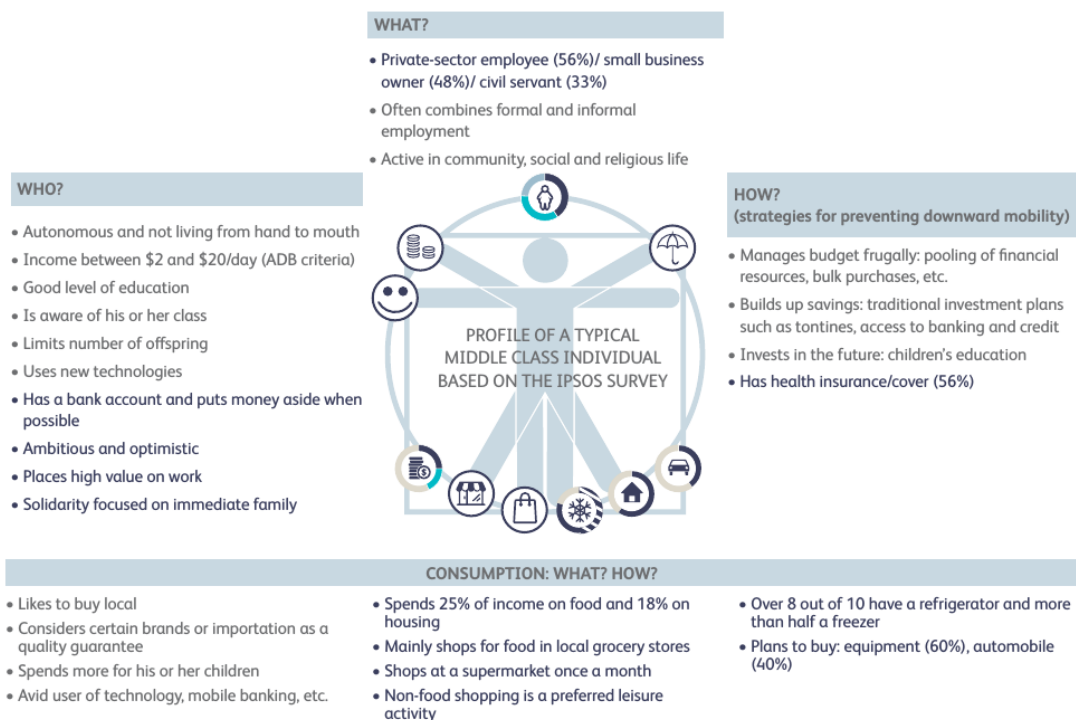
WHAT?

• Private-sector employee (56%)/ small business owner (48%)/ civil servant (33%)
• Often combines formal and informal employment
• Active in community, social and religious life

WHO?

• Autonomous and not living from hand to mouth
• Income between \$2 and \$20/day (ADB criteria)
• Good level of education
• Is aware of his or her class
• Limits number of offspring
• Uses new technologies
• Has a bank account and puts money aside when possible
• Ambitious and optimistic
• Places high value on work
• Solidarity focused on immediate family

PROFILE OF A TYPICAL MIDDLE CLASS INDIVIDUAL BASED ON THE IPSOS SURVEY

HOW?
(strategies for preventing downward mobility)

• Manages budget frugally: pooling of financial resources, bulk purchases, etc.
• Builds up savings: traditional investment plans such as tontines, access to banking and credit
• Invests in the future: children's education
• Has health insurance/cover (56%)

CONSUMPTION: WHAT? HOW?

• Likes to buy local
• Considers certain brands or importation as a quality guarantee
• Spends more for his or her children
• Avid user of technology, mobile banking, etc.

• Spends 25% of income on food and 18% on housing
• Mainly shops for food in local grocery stores
• Shops at a supermarket once a month
• Non-food shopping is a preferred leisure activity

• Over 8 out of 10 have a refrigerator and more than half a freezer
• Plans to buy: equipment (60%), automobile (40%)